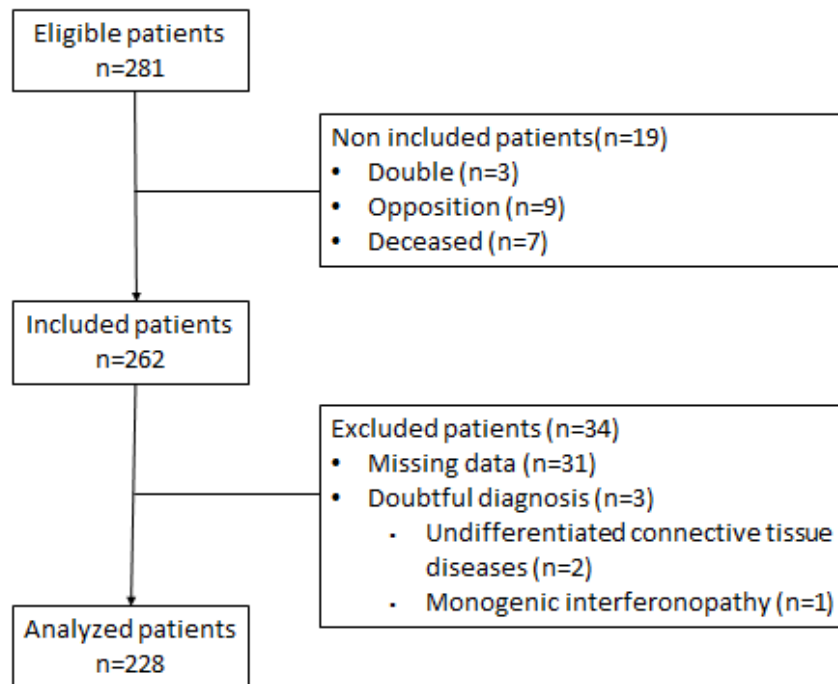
Eligible patients
n=281

Non included patients(n=19)
• Double (n=3)
• Opposition (n=9)
• Deceased (n=7)

Included patients
n=262

Excluded patients (n=34)
• Missing data (n=31)
• Doubtful diagnosis (n=3)
  • Undifferentiated connective tissue diseases (n=2)
  • Monogenic interferonopathy (n=1)

Analyzed patients
n=228